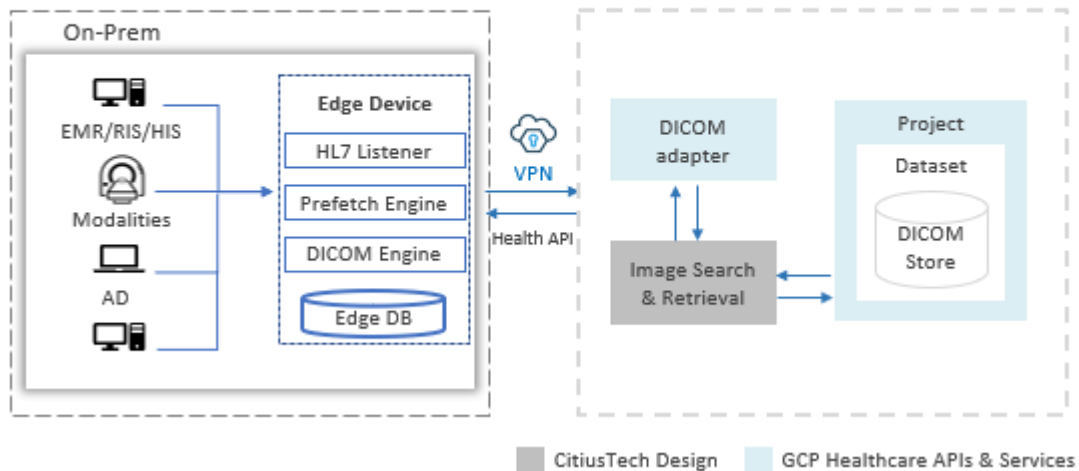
On-Prem

EMR/RIS/HIS

Modalities

AD

Edge Device

HL7 Listener

Prefetch Engine

DICOM Engine

Edge DB

VPN

Health API

DICOM adapter

Image Search & Retrieval

Project

Dataset

DICOM Store

CitiusTech Design

GCP Healthcare APIs & Services